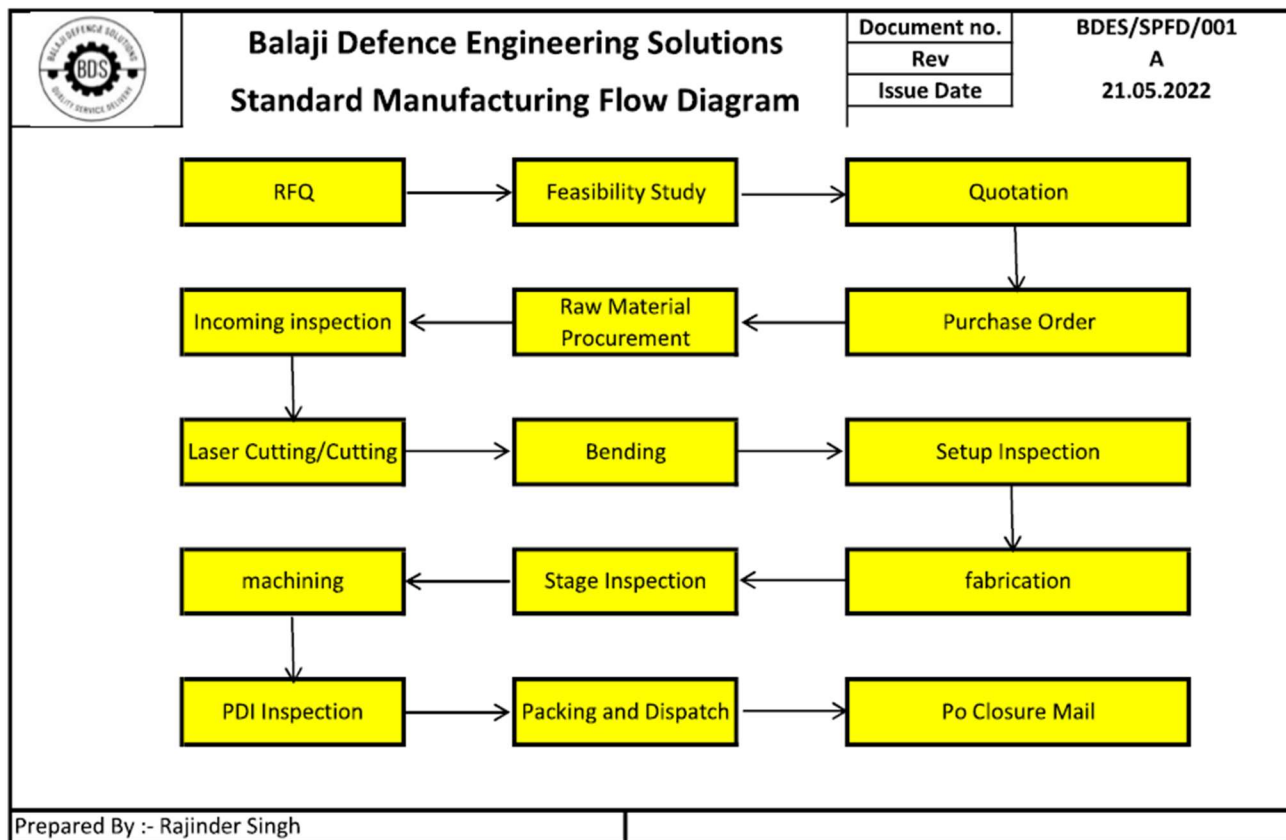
BALAJI DEFENCE SOLUTIONS
BDS
QUALITY SERVICE DELIVERY

Balaji Defence Engineering Solutions
Standard Manufacturing Flow Diagram

| Document no. | BDES/SPFD/001 |
|---|---|
| Rev | A |
| Issue Date | 21.05.2022 |

RFQ
Feasibility Study
Quotation
Purchase Order
Raw Material Procurement
Incoming inspection
Laser Cutting/Cutting
Bending
Setup Inspection
fabrication
Stage Inspection
machining
PDI Inspection
Packing and Dispatch
Po Closure Mail

Prepared By :- Rajinder Singh